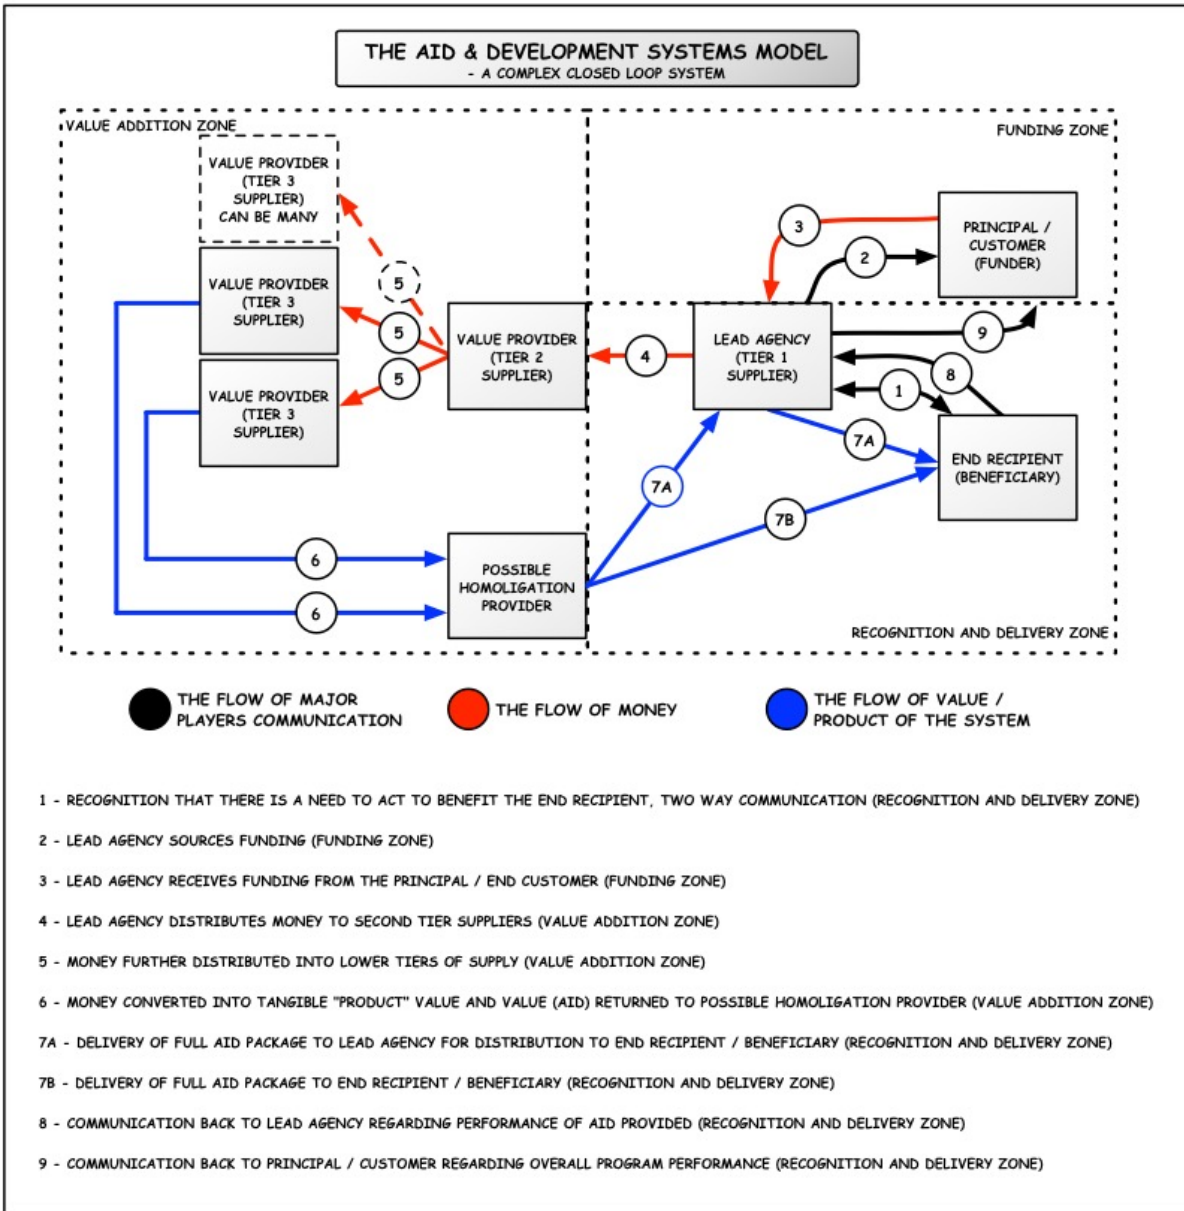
THE AID & DEVELOPMENT SYSTEMS MODEL
- A COMPLEX CLOSED LOOP SYSTEM

VALUE ADDITION ZONE

FUNDING ZONE

VALUE PROVIDER (TIER 3 SUPPLIER) CAN BE MANY

VALUE PROVIDER (TIER 3 SUPPLIER)

VALUE PROVIDER (TIER 3 SUPPLIER)

VALUE PROVIDER (TIER 2 SUPPLIER)

LEAD AGENCY (TIER 1 SUPPLIER)

PRINCIPAL / CUSTOMER (FUNDER)

END RECIPIENT (BENEFICIARY)

POSSIBLE HOMOLIGATION PROVIDER

3
2
5
5
5
4
9
8
1
7A
7A
7B
6
6

RECOGNITION AND DELIVERY ZONE

THE FLOW OF MAJOR PLAYERS COMMUNICATION

THE FLOW OF MONEY

THE FLOW OF VALUE / PRODUCT OF THE SYSTEM

1 - RECOGNITION THAT THERE IS A NEED TO ACT TO BENEFIT THE END RECIPIENT, TWO WAY COMMUNICATION (RECOGNITION AND DELIVERY ZONE)

2 - LEAD AGENCY SOURCES FUNDING (FUNDING ZONE)

3 - LEAD AGENCY RECEIVES FUNDING FROM THE PRINCIPAL / END CUSTOMER (FUNDING ZONE)

4 - LEAD AGENCY DISTRIBUTES MONEY TO SECOND TIER SUPPLIERS (VALUE ADDITION ZONE)

5 - MONEY FURTHER DISTRIBUTED INTO LOWER TIERS OF SUPPLY (VALUE ADDITION ZONE)

6 - MONEY CONVERTED INTO TANGIBLE "PRODUCT" VALUE AND VALUE (AID) RETURNED TO POSSIBLE HOMOLIGATION PROVIDER (VALUE ADDITION ZONE)

7A - DELIVERY OF FULL AID PACKAGE TO LEAD AGENCY FOR DISTRIBUTION TO END RECIPIENT / BENEFICIARY (RECOGNITION AND DELIVERY ZONE)

7B - DELIVERY OF FULL AID PACKAGE TO END RECIPIENT / BENEFICIARY (RECOGNITION AND DELIVERY ZONE)

8 - COMMUNICATION BACK TO LEAD AGENCY REGARDING PERFORMANCE OF AID PROVIDED (RECOGNITION AND DELIVERY ZONE)

9 - COMMUNICATION BACK TO PRINCIPAL / CUSTOMER REGARDING OVERALL PROGRAM PERFORMANCE (RECOGNITION AND DELIVERY ZONE)